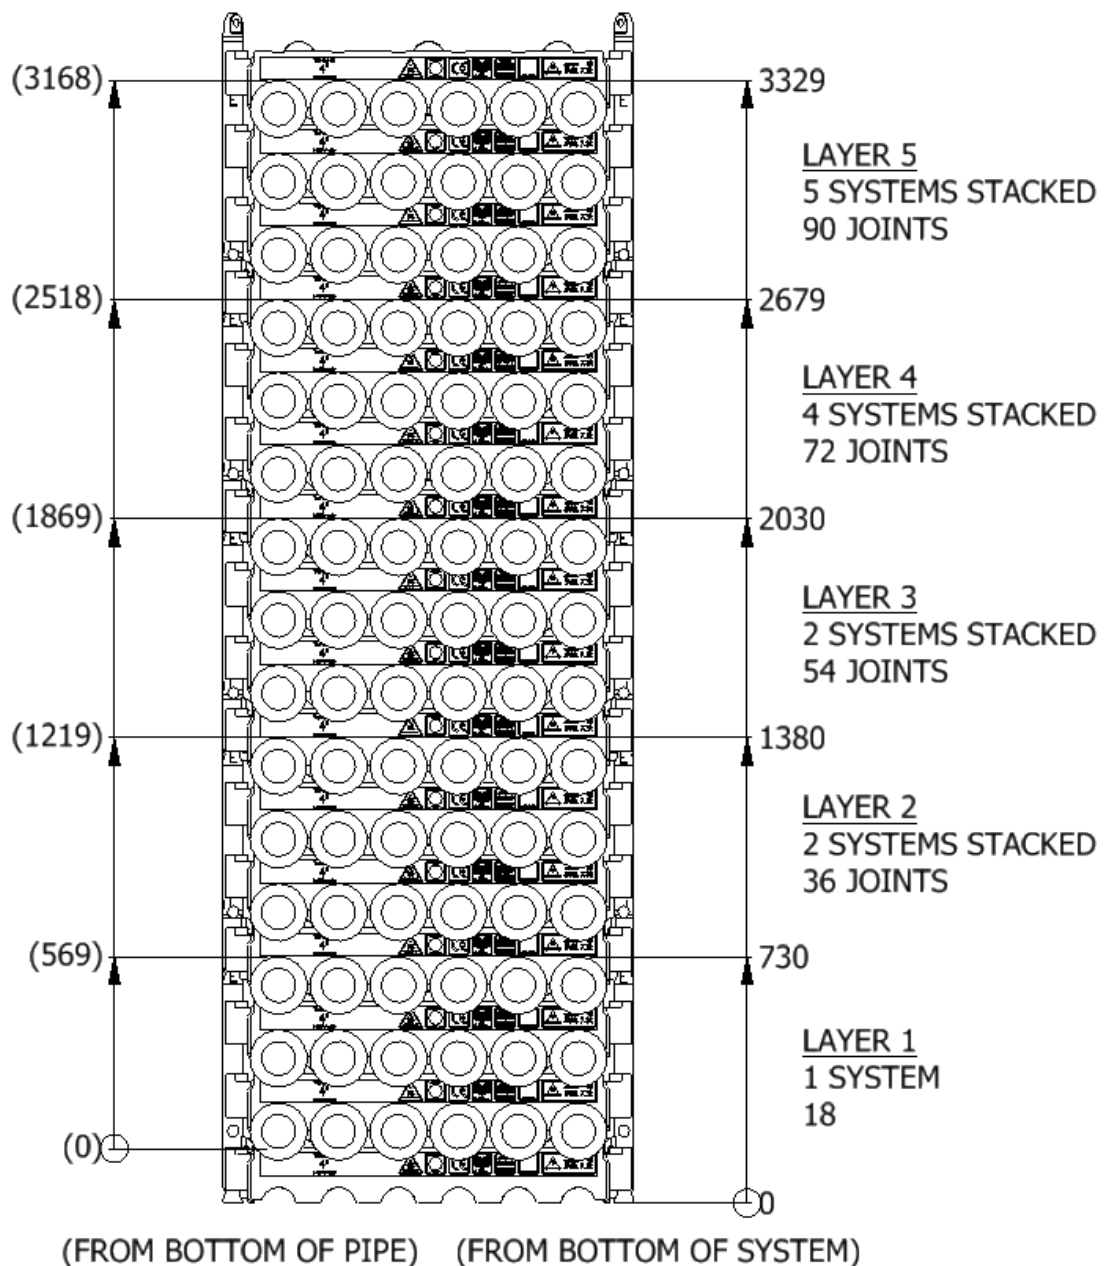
(3168)
3329

LAYER 5
5 SYSTEMS STACKED
90 JOINTS

(2518)
2679

LAYER 4
4 SYSTEMS STACKED
72 JOINTS

(1869)
2030

LAYER 3
2 SYSTEMS STACKED
54 JOINTS

(1219)
1380

LAYER 2
2 SYSTEMS STACKED
36 JOINTS

(569)
730

LAYER 1
1 SYSTEM
18

(0)
0

(FROM BOTTOM OF PIPE) (FROM BOTTOM OF SYSTEM)